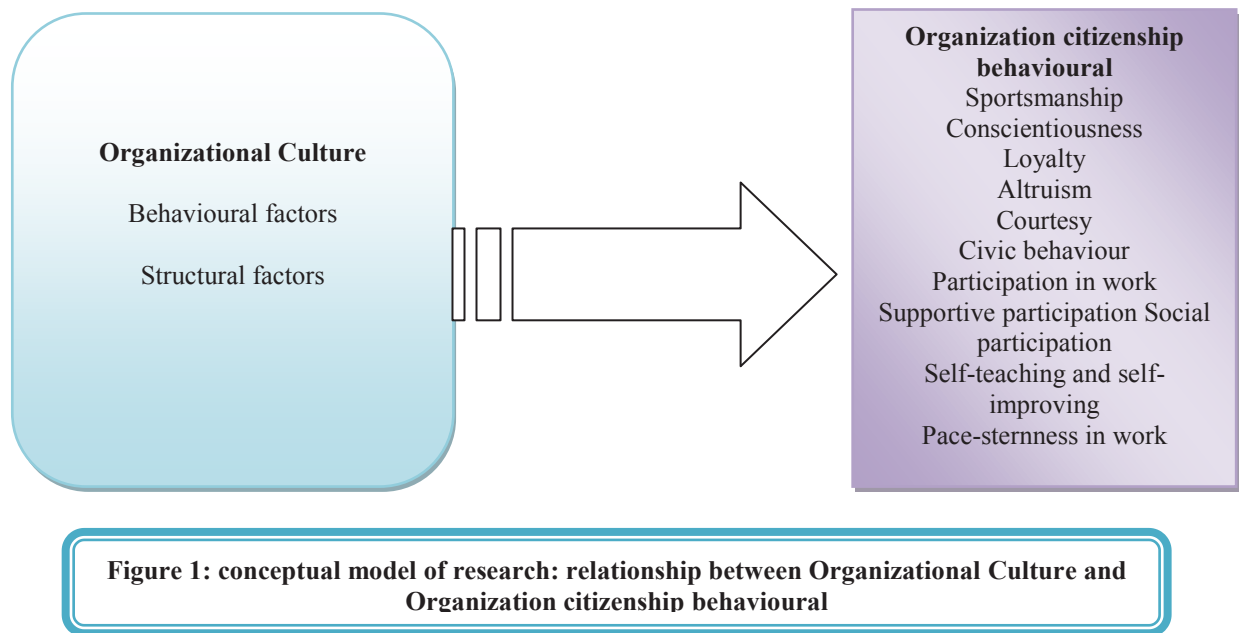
**Organizational Culture**

Behavioural factors

Structural factors

**Organization citizenship behavioural**

Sportsmanship
Conscientiousness
Loyalty
Altruism
Courtesy
Civic behaviour
Participation in work
Supportive participation Social participation
Self-teaching and self-improving
Pace-sternness in work

**Figure 1: conceptual model of research: relationship between Organizational Culture and Organization citizenship behavioural**